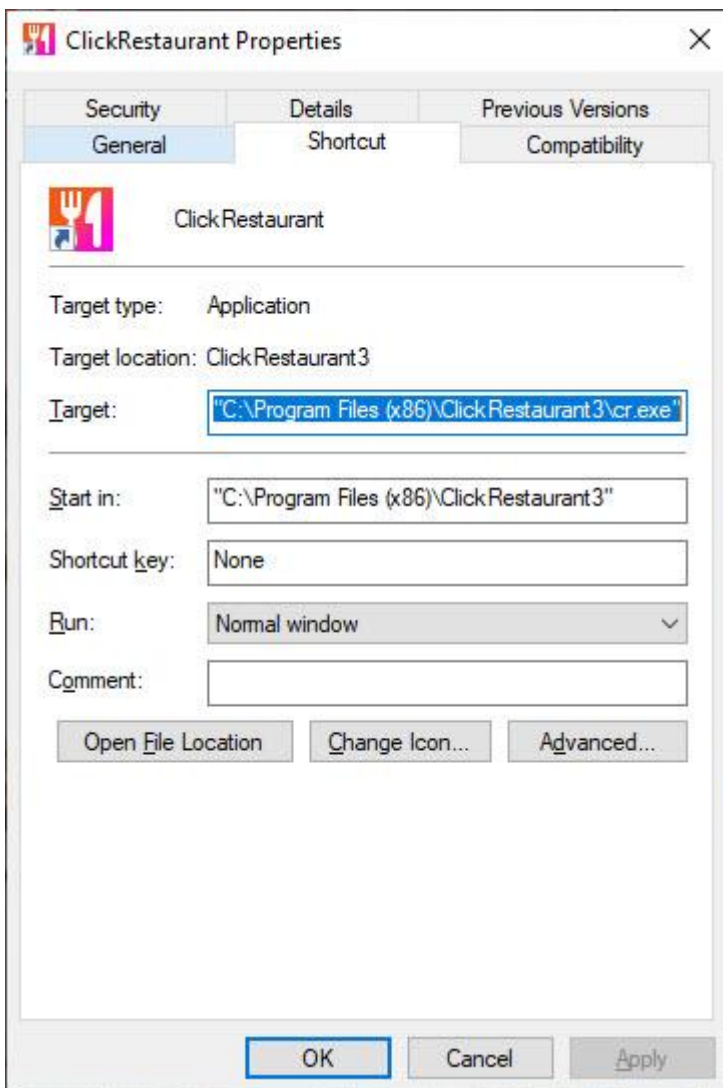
ClickRestaurant Properties

×

Security
Details
Previous Versions
General
Shortcut
Compatibility

ClickRestaurant

Target type: Application

Target location: ClickRestaurant3

Target: "C:\Program Files (x86)\ClickRestaurant3\cr.exe"

Start in: "C:\Program Files (x86)\ClickRestaurant3"

Shortcut key: None

Run: Normal window

Comment:

Open File Location
Change Icon...
Advanced...

OK
Cancel
Apply